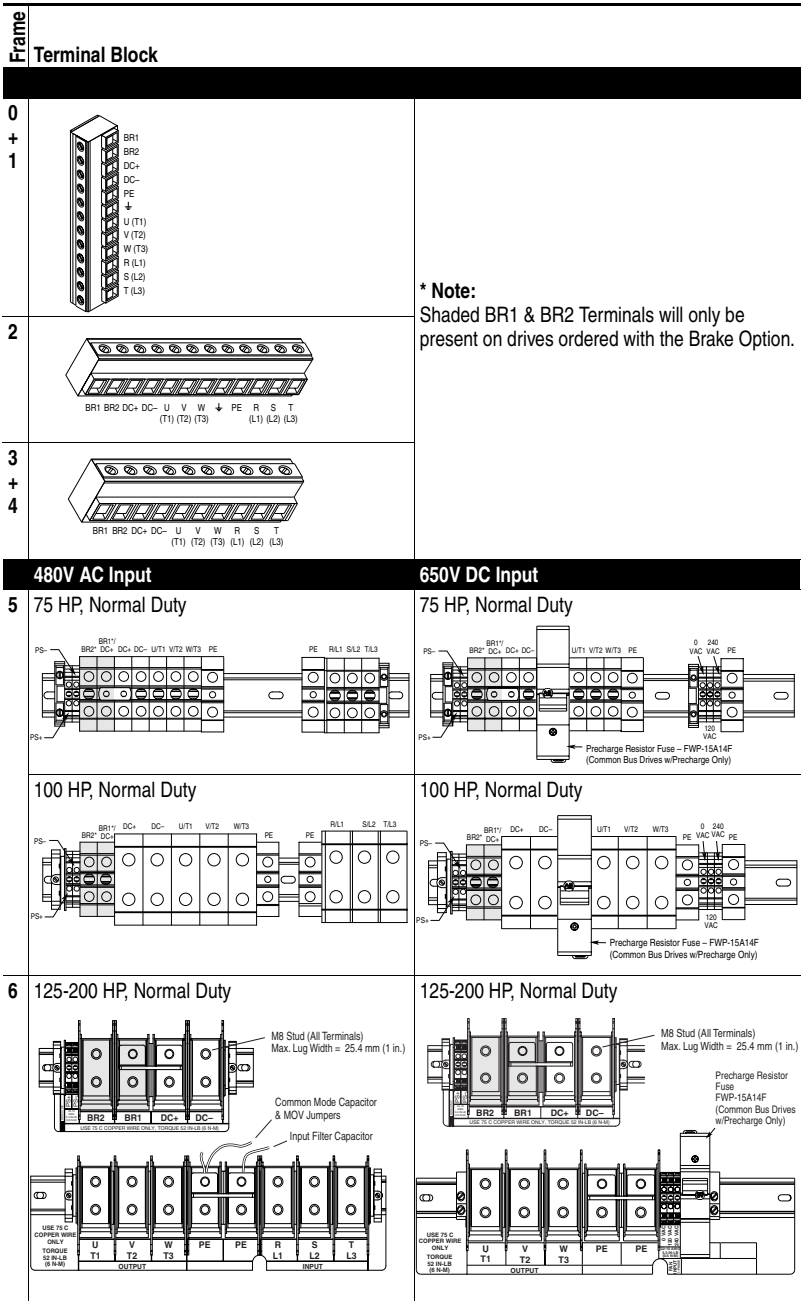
Frame
Terminal Block

0
+
1

BR1
BR2
DC+
DC–
PE
⏚
U (T1)
V (T2)
W (T3)
R (L1)
S (L2)
T (L3)

* Note:
Shaded BR1 & BR2 Terminals will only be present on drives ordered with the Brake Option.

2

BR1 BR2 DC+ DC– U (T1) V (T2) W (T3) ⏚ PE R (L1) S (L2) T (L3)

3
+
4

BR1 BR2 DC+ DC– U (T1) V (T2) W (T3) R (L1) S (L2) T (L3)

480V AC Input
650V DC Input

5
75 HP, Normal Duty

PS– BR2* BR1*/ DC+ DC+ DC– U/T1 V/T2 W/T3 PE PE R/L1 S/L2 T/L3 PS+

75 HP, Normal Duty

PS– BR2* BR1*/ DC+ DC+ DC– U/T1 V/T2 W/T3 PE 0 VAC 240 VAC 120 VAC PE PS+
Precharge Resistor Fuse – FWP-15A14F (Common Bus Drives w/Precharge Only)

100 HP, Normal Duty

PS– BR2* BR1*/ DC+ DC+ DC– U/T1 V/T2 W/T3 PE PE R/L1 S/L2 T/L3 PS+

100 HP, Normal Duty

PS– BR2* BR1*/ DC+ DC+ DC– U/T1 V/T2 W/T3 PE 0 VAC 240 VAC 120 VAC PE PS+
Precharge Resistor Fuse – FWP-15A14F (Common Bus Drives w/Precharge Only)

6
125-200 HP, Normal Duty

M8 Stud (All Terminals) Max. Lug Width = 25.4 mm (1 in.)
BR2 BR1 DC+ DC–
USE 75 C COPPER WIRE ONLY, TORQUE 52 IN-LB (6 N-M)
Common Mode Capacitor & MOV Jumpers
Input Filter Capacitor
USE 75 C COPPER WIRE ONLY TORQUE 52 IN-LB (6 N-M)
U T1 V T2 W T3 PE PE R L1 S L2 T L3
OUTPUT INPUT

125-200 HP, Normal Duty

M8 Stud (All Terminals) Max. Lug Width = 25.4 mm (1 in.)
Precharge Resistor Fuse FWP-15A14F (Common Bus Drives w/Precharge Only)
BR2 BR1 DC+ DC–
USE 75 C COPPER WIRE ONLY, TORQUE 52 IN-LB (6 N-M)
USE 75 C COPPER WIRE ONLY TORQUE 52 IN-LB (6 N-M)
U T1 V T2 W T3 PE PE
OUTPUT